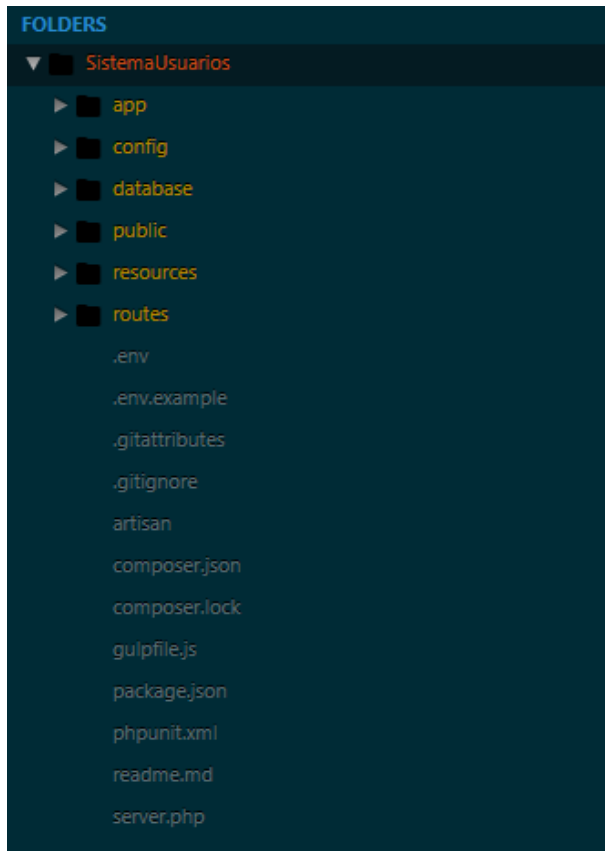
FOLDERS

SistemaUsuarios

app

config

database

public

resources

routes

.env

.env.example

.gitattributes

.gitignore

artisan

composer.json

composer.lock

gulpfile.js

package.json

phpunit.xml

readme.md

server.php